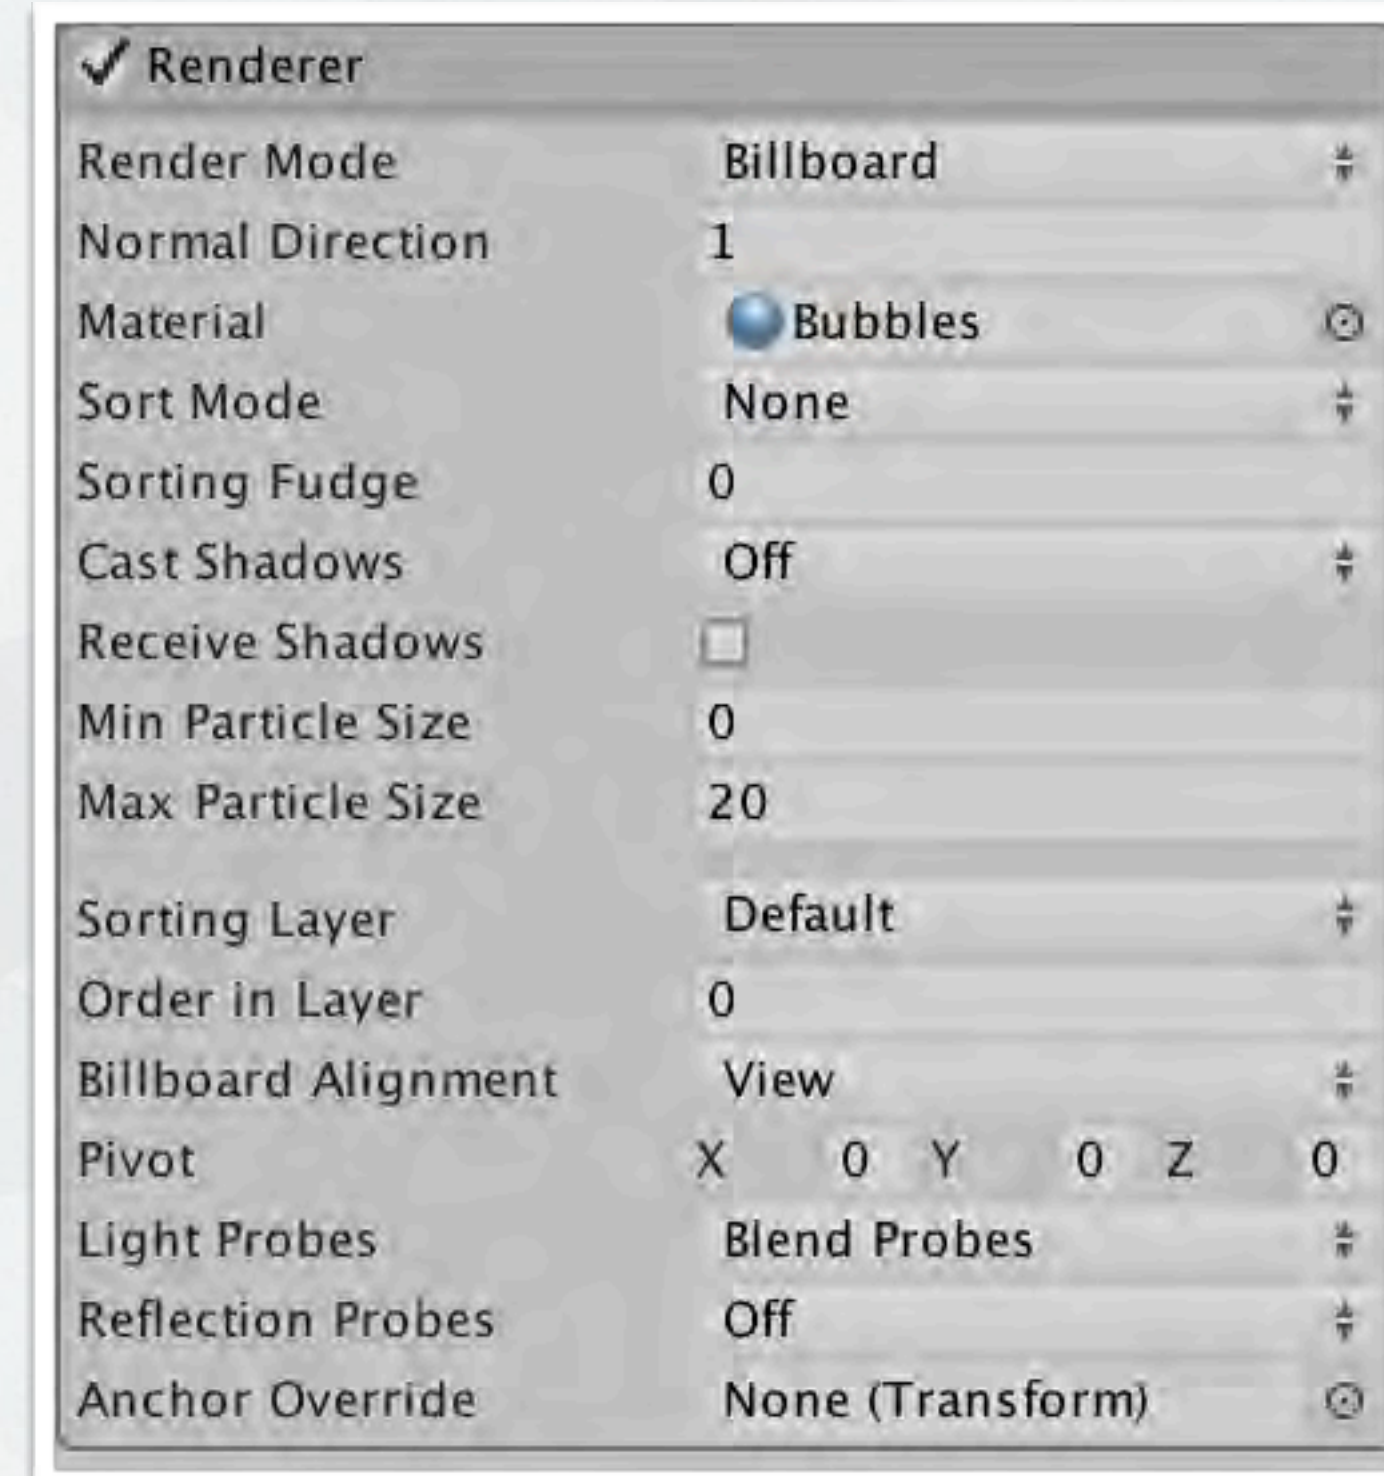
✓ Renderer

| | |
|---|---|
| Render Mode | Billboard |
| Normal Direction | 1 |
| Material | Bubbles |
| Sort Mode | None |
| Sorting Fudge | 0 |
| Cast Shadows | Off |
| Receive Shadows | |
| Min Particle Size | 0 |
| Max Particle Size | 20 |
| Sorting Layer | Default |
| Order in Layer | 0 |
| Billboard Alignment | View |
| Pivot | X 0 Y 0 Z 0 |
| Light Probes | Blend Probes |
| Reflection Probes | Off |
| Anchor Override | None (Transform) |